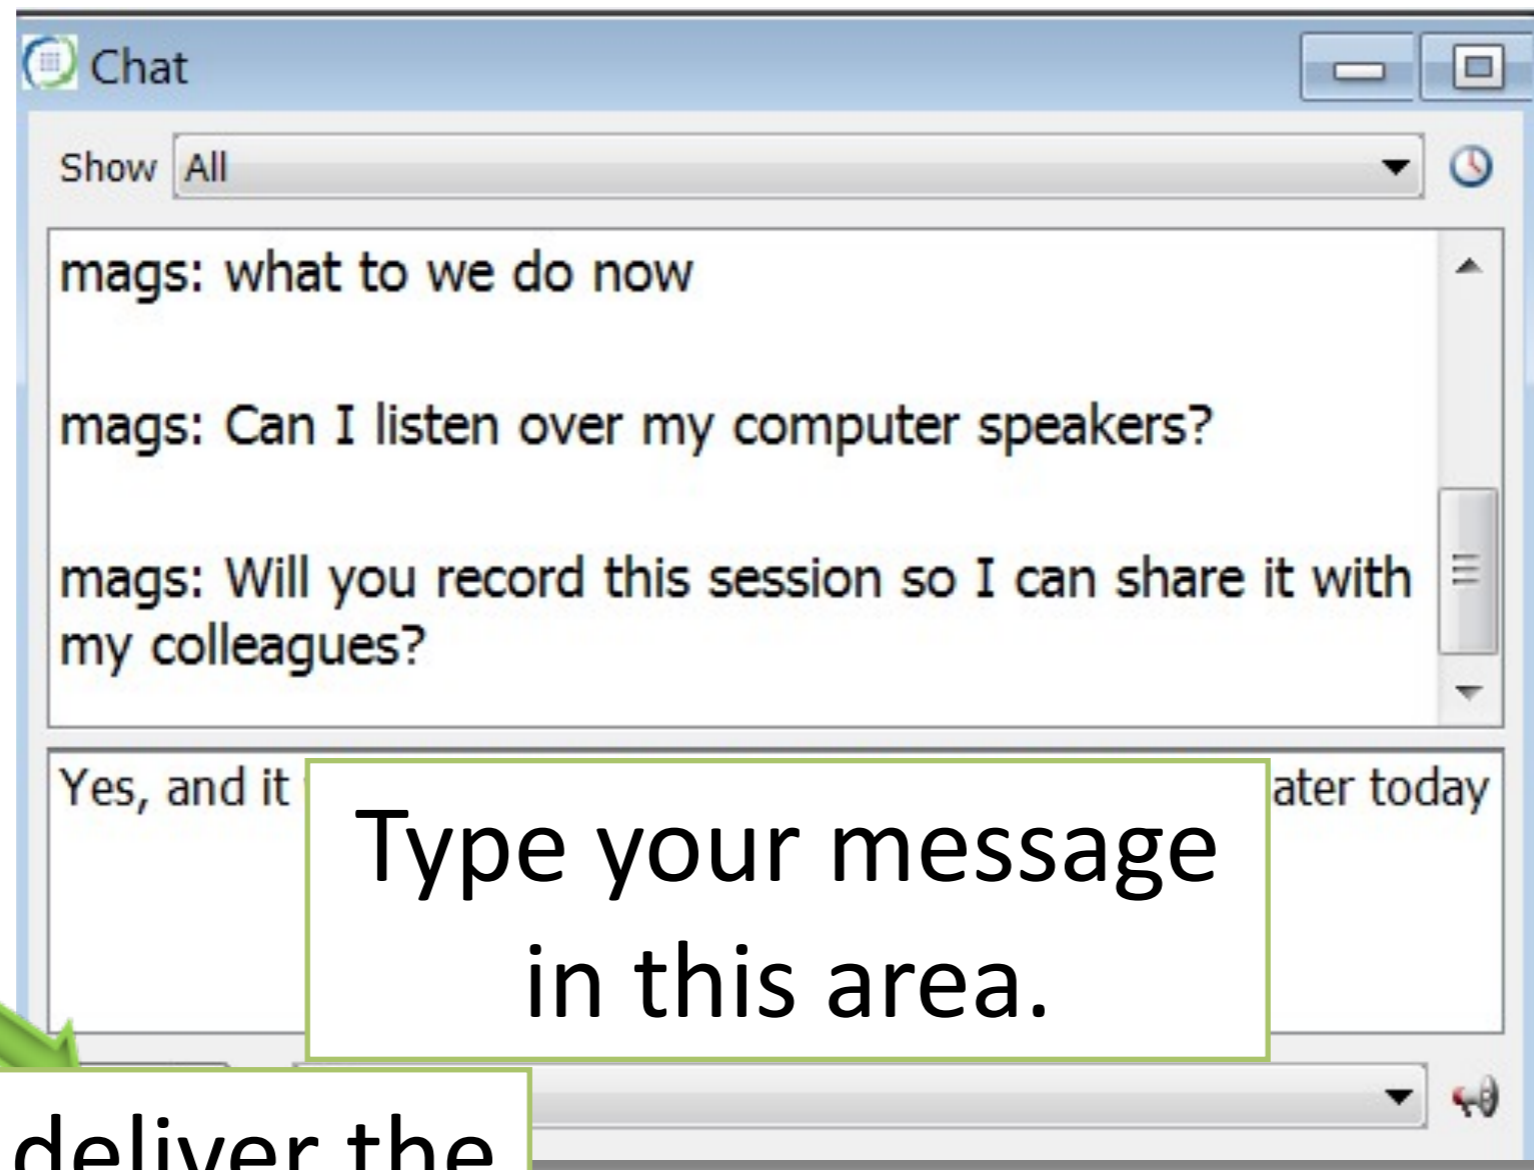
Chat

Show All

mags: what to we do now

mags: Can I listen over my computer speakers?

mags: Will you record this session so I can share it with my colleagues?

Yes, and it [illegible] ater today

Type your message in this area.

deliver the